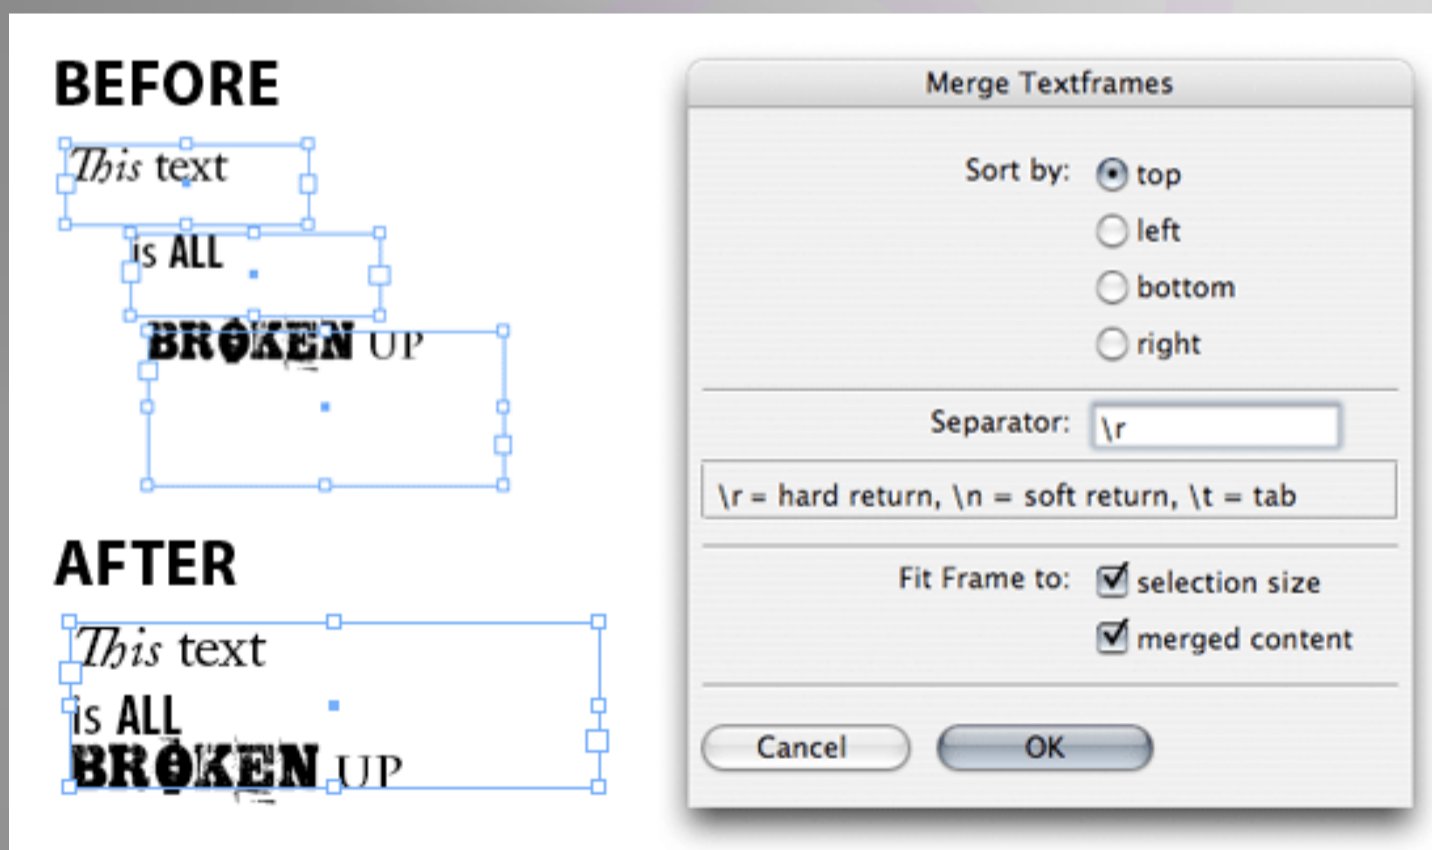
BEFORE

This text

is ALL

BROKEN UP

AFTER

This text
is ALL
BROKEN UP

Merge Textframes

Sort by: top
left
bottom
right

Separator: \r

\r = hard return, \n = soft return, \t = tab

Fit Frame to: selection size
merged content

Cancel

OK